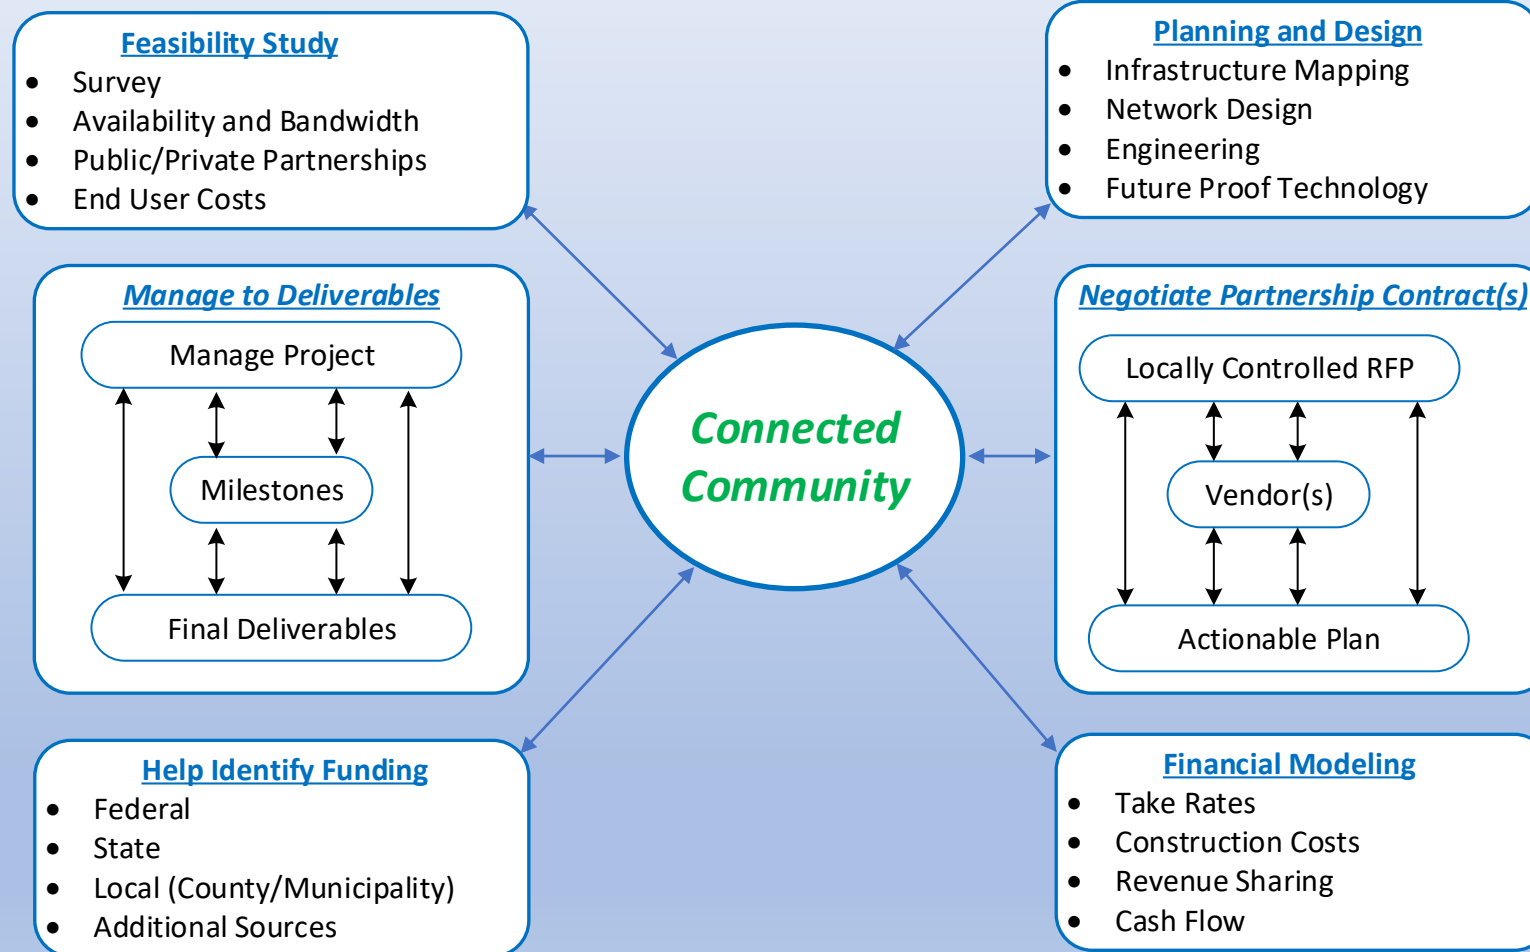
Feasibility Study
- Survey
- Availability and Bandwidth
- Public/Private Partnerships
- End User Costs

Planning and Design
- Infrastructure Mapping
- Network Design
- Engineering
- Future Proof Technology

Manage to Deliverables

Manage Project

Milestones

Final Deliverables

Connected Community

Negotiate Partnership Contract(s)

Locally Controlled RFP

Vendor(s)

Actionable Plan

Help Identify Funding
- Federal
- State
- Local (County/Municipality)
- Additional Sources

Financial Modeling
- Take Rates
- Construction Costs
- Revenue Sharing
- Cash Flow